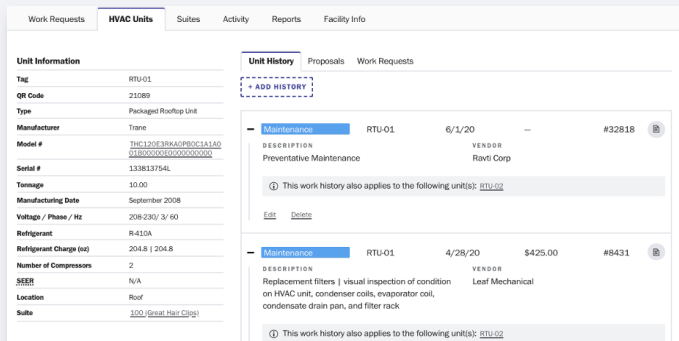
Work Requests | HVAC Units | Suites | Activity | Reports | Facility Info

Unit Information

| | |
|---|---|
| Tag | RTU-01 |
| QR Code | 21089 |
| Type | Packaged Rooftop Unit |
| Manufacturer | Trane |
| Model # | THC120E3RKA0PB0C1A1A001800000E0000000000 |
| Serial # | 133813754L |
| Tonnage | 10.00 |
| Manufacturing Date | September 2008 |
| Voltage / Phase / Hz | 208-230/ 3/ 60 |
| Refrigerant | R-410A |
| Refrigerant Charge (oz) | 204.8 \| 204.8 |
| Number of Compressors | 2 |
| SEER | N/A |
| Location | Roof |
| Suite | 100 (Great Hair Clips) |

Unit History | Proposals | Work Requests

+ ADD HISTORY

– Maintenance RTU-01 6/1/20 — #32818

DESCRIPTION
Preventative Maintenance

VENDOR
Ravti Corp

ⓘ This work history also applies to the following unit(s): RTU-02

Edit Delete

– Maintenance RTU-01 4/28/20 $425.00 #8431

DESCRIPTION
Replacement filters | visual inspection of condition on HVAC unit, condenser coils, evaporator coil, condensate drain pan, and filter rack

VENDOR
Leaf Mechanical

ⓘ This work history also applies to the following unit(s): RTU-02